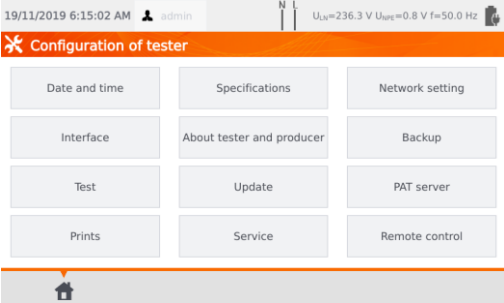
19/11/2019 6:15:02 AM admin N L $U_{LN}$=236.3 V $U_{NPE}$=0.8 V f=50.0 Hz

Configuration of tester

| Date and time | Specifications | Network setting |
|---|---|---|
| Interface | About tester and producer | Backup |
| Test | Update | PAT server |
| Prints | Service | Remote control |